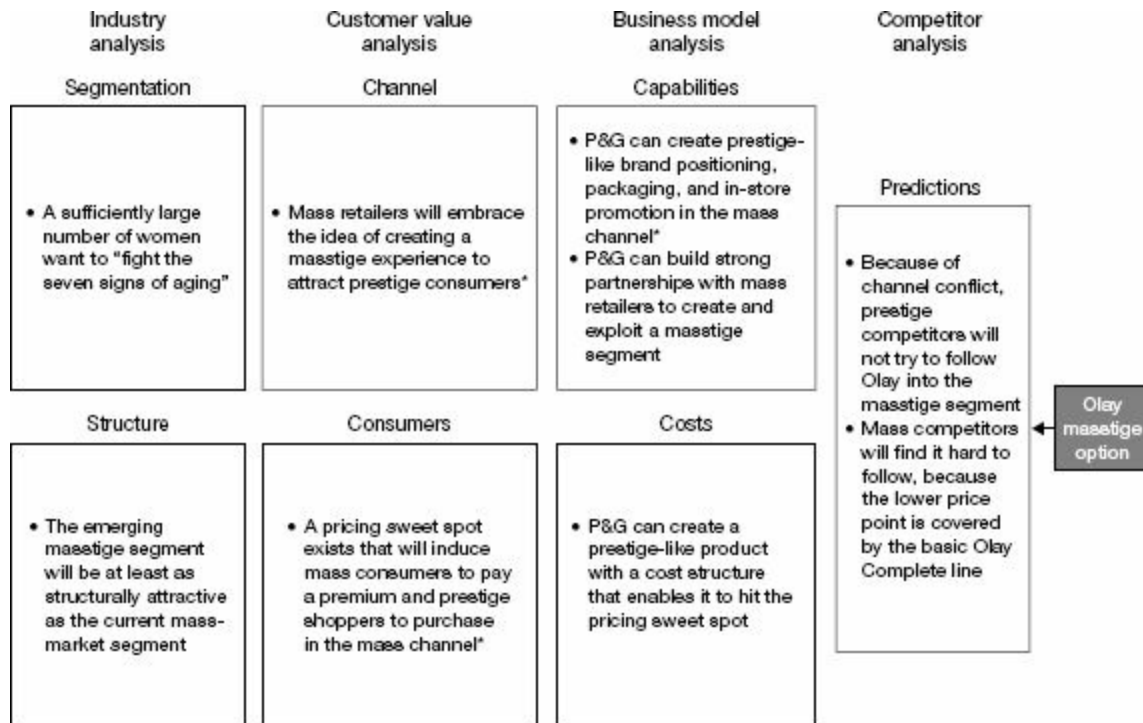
Industry analysis

Customer value analysis

Business model analysis

Competitor analysis

Segmentation

• A sufficiently large number of women want to "fight the seven signs of aging"

Channel

• Mass retailers will embrace the idea of creating a masstige experience to attract prestige consumers*

Capabilities

• P&G can create prestige-like brand positioning, packaging, and in-store promotion in the mass channel*
• P&G can build strong partnership with mass retailers to create and exploit a masstige segment

Predictions

• Because of channel conflict, prestige competitors will not try to follow Olay into the masstige segment
• Mass competitors will find it hard to follow, because the lower price point is covered by the basic Olay Complete line

Olay masstige option

Structure

• The emerging masstige segment will be at least as structurally attractive as the current mass-market segment

Consumers

• A pricing sweet spot exists that will induce mass consumers to pay a premium and prestige shoppers to purchase in the mass channel*

Costs

• P&G can create a prestige-like product with a cost structure that enables it to hit the pricing sweet spot